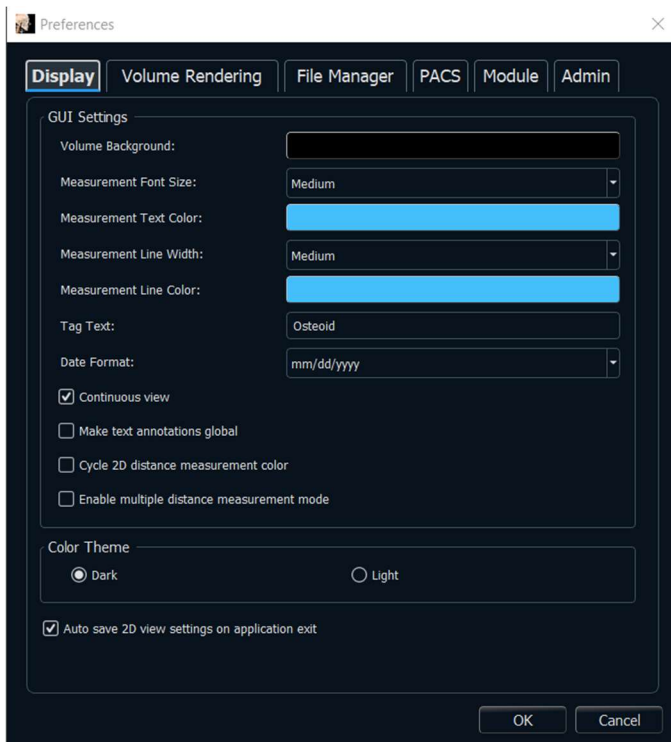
Preferences

Display | Volume Rendering | File Manager | PACS | Module | Admin

GUI Settings

Volume Background:

Measurement Font Size: Medium

Measurement Text Color:

Measurement Line Width: Medium

Measurement Line Color:

Tag Text: Osteoid

Date Format: mm/dd/yyyy

☑ Continuous view

☐ Make text annotations global

☐ Cycle 2D distance measurement color

☐ Enable multiple distance measurement mode

Color Theme

◉ Dark ○ Light

☑ Auto save 2D view settings on application exit

OK Cancel